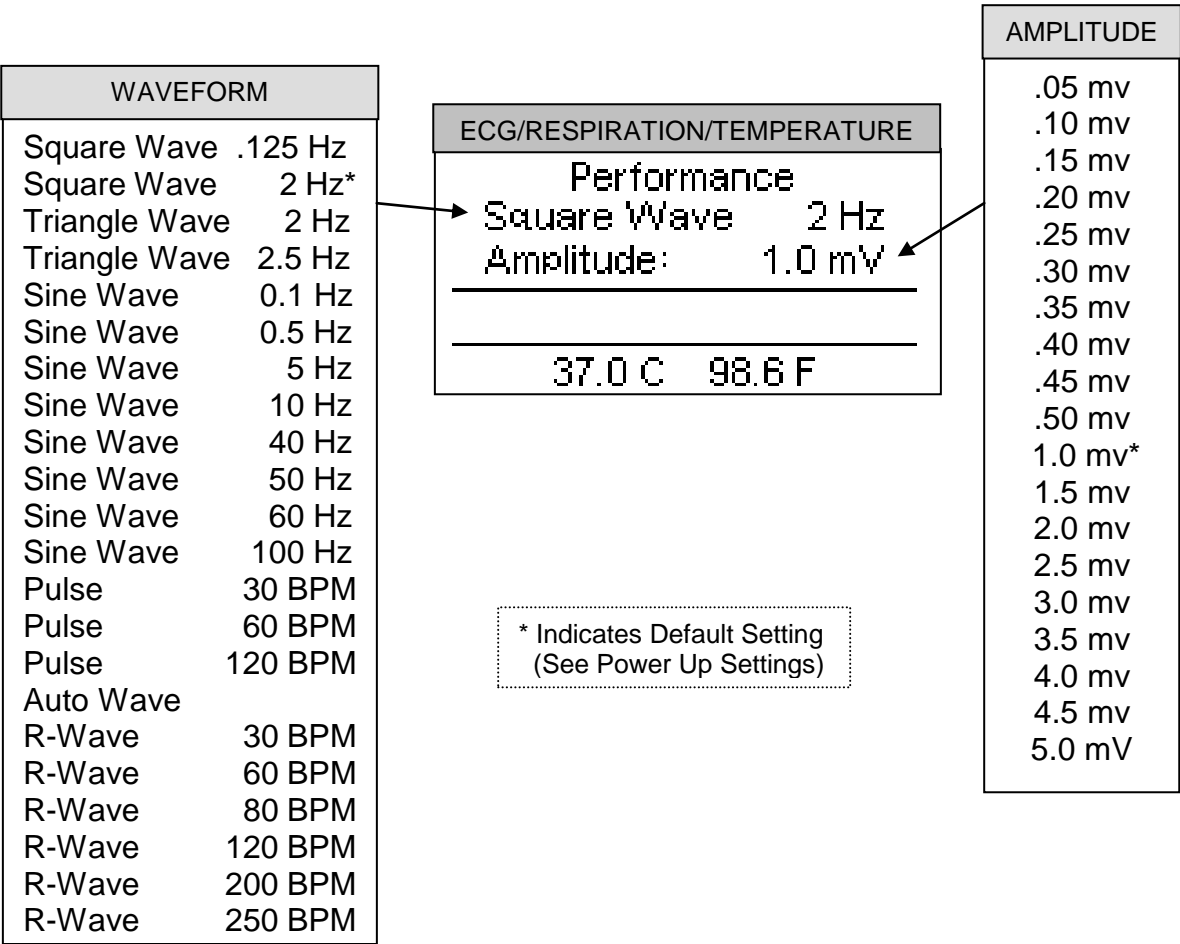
WAVEFORM

Square Wave .125 Hz
Square Wave 2 Hz*
Triangle Wave 2 Hz
Triangle Wave 2.5 Hz
Sine Wave 0.1 Hz
Sine Wave 0.5 Hz
Sine Wave 5 Hz
Sine Wave 10 Hz
Sine Wave 40 Hz
Sine Wave 50 Hz
Sine Wave 60 Hz
Sine Wave 100 Hz
Pulse 30 BPM
Pulse 60 BPM
Pulse 120 BPM
Auto Wave
R-Wave 30 BPM
R-Wave 60 BPM
R-Wave 80 BPM
R-Wave 120 BPM
R-Wave 200 BPM
R-Wave 250 BPM

ECG/RESPIRATION/TEMPERATURE

Performance
Square Wave 2 Hz
Amplitude: 1.0 mV

37.0 C 98.6 F

* Indicates Default Setting
(See Power Up Settings)

AMPLITUDE

.05 mv
.10 mv
.15 mv
.20 mv
.25 mv
.30 mv
.35 mv
.40 mv
.45 mv
.50 mv
1.0 mv*
1.5 mv
2.0 mv
2.5 mv
3.0 mv
3.5 mv
4.0 mv
4.5 mv
5.0 mV